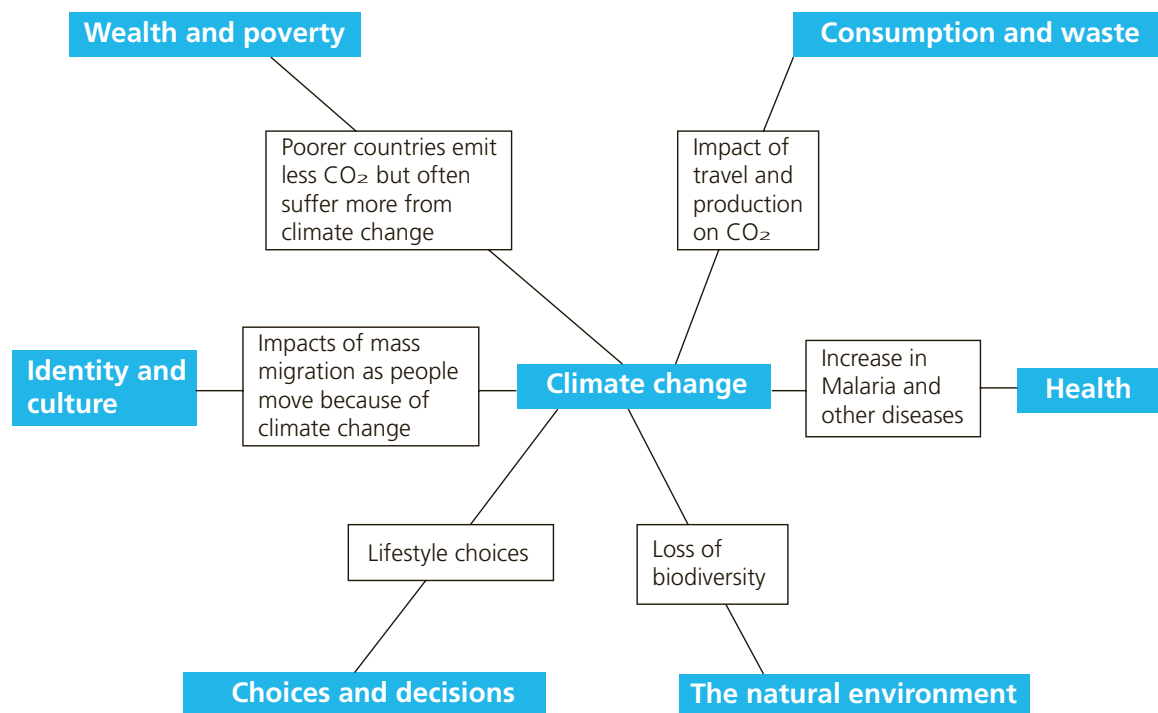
Wealth and poverty

Consumption and waste

Poorer countries emit less $CO_2$ but often suffer more from climate change

Impact of travel and production on $CO_2$

Identity and culture

Impacts of mass migration as people move because of climate change

Climate change

Increase in Malaria and other diseases

Health

Lifestyle choices

Loss of biodiversity

Choices and decisions

The natural environment